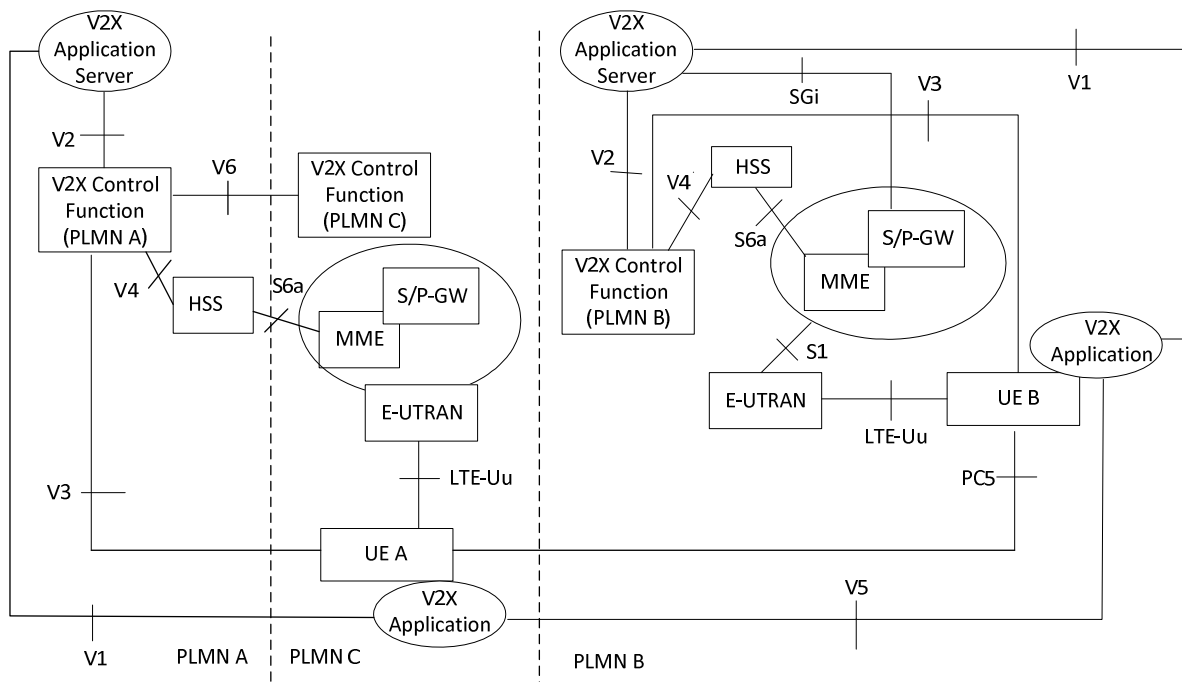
V2X Application Server

V2

V2X Control Function (PLMN A)

V6

V2X Control Function (PLMN C)

V4

HSS

S6a

S/P-GW

MME

E-UTRAN

LTE-Uu

V3

UE A

V2X Application

V1

PLMN A

PLMN C

V2X Application Server

SGi

V1

V3

V2

HSS

V4

S6a

S/P-GW

MME

V2X Control Function (PLMN B)

V2X Application

S1

E-UTRAN

UE B

LTE-Uu

PC5

V5

PLMN B